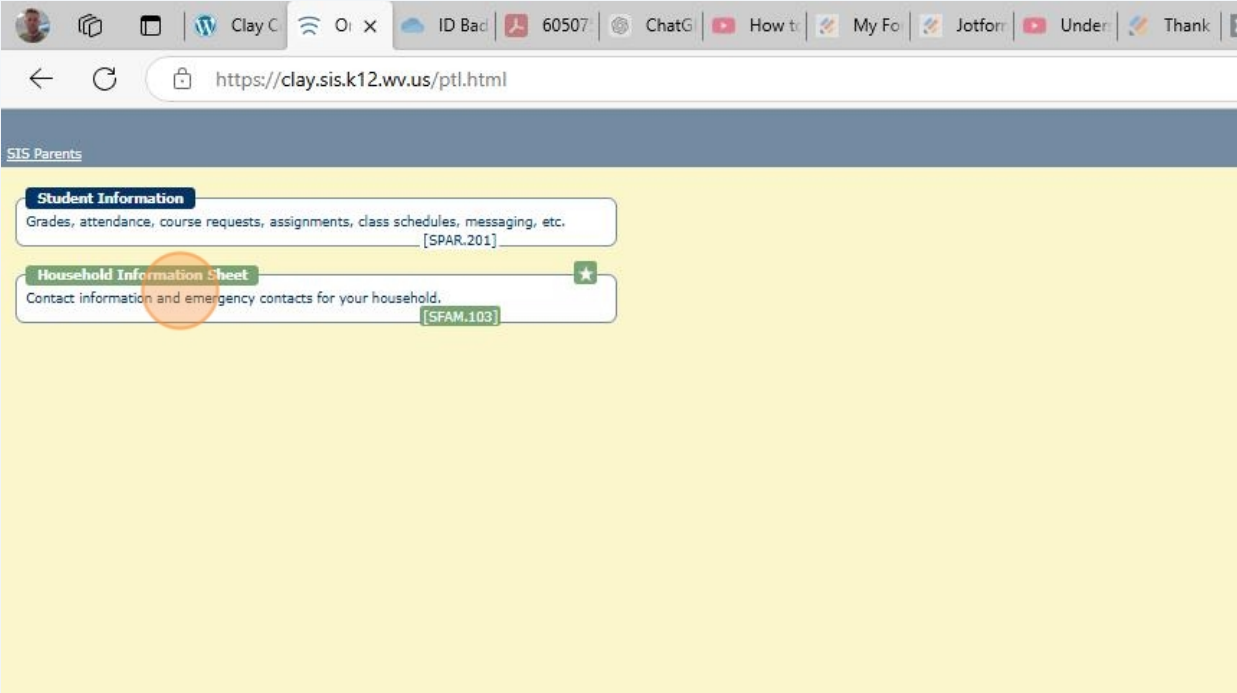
Clay C | Or | ID Bad | 60507 | ChatG | How to | My Fo | Jotforr | Under | Thank

https://clay.sis.k12.wv.us/ptl.html

SIS Parents

Student Information
Grades, attendance, course requests, assignments, class schedules, messaging, etc.
[SPAR.201]

Household Information Sheet
Contact information and emergency contacts for your household.
[SFAM.103]